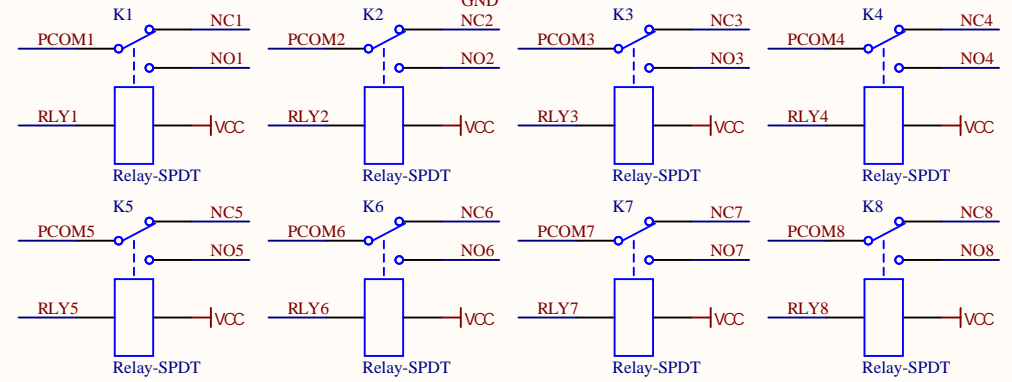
K1
PCOM1
NC1
NO1
RLY1
VCC
Relay-SPDT

K2
GND
PCOM2
NC2
NO2
RLY2
VCC
Relay-SPDT

K3
PCOM3
NC3
NO3
RLY3
VCC
Relay-SPDT

K4
PCOM4
NC4
NO4
RLY4
VCC
Relay-SPDT

K5
PCOM5
NC5
NO5
RLY5
VCC
Relay-SPDT

K6
PCOM6
NC6
NO6
RLY6
VCC
Relay-SPDT

K7
PCOM7
NC7
NO7
RLY7
VCC
Relay-SPDT

K8
PCOM8
NC8
NO8
RLY8
VCC
Relay-SPDT